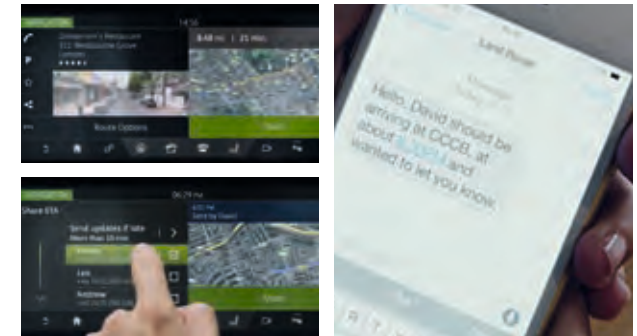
NAVIGATION
14:56
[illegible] Restaurant
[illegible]
8:48 PM | 21 Mins
Route Options
Start

Share ETA
06:29 PM
Send updates if late more than 10 min
Lea
Andrew
Start

Land Rover
Hello, David should be arriving at CCCB, at about 8:30PM and wanted to let you know.